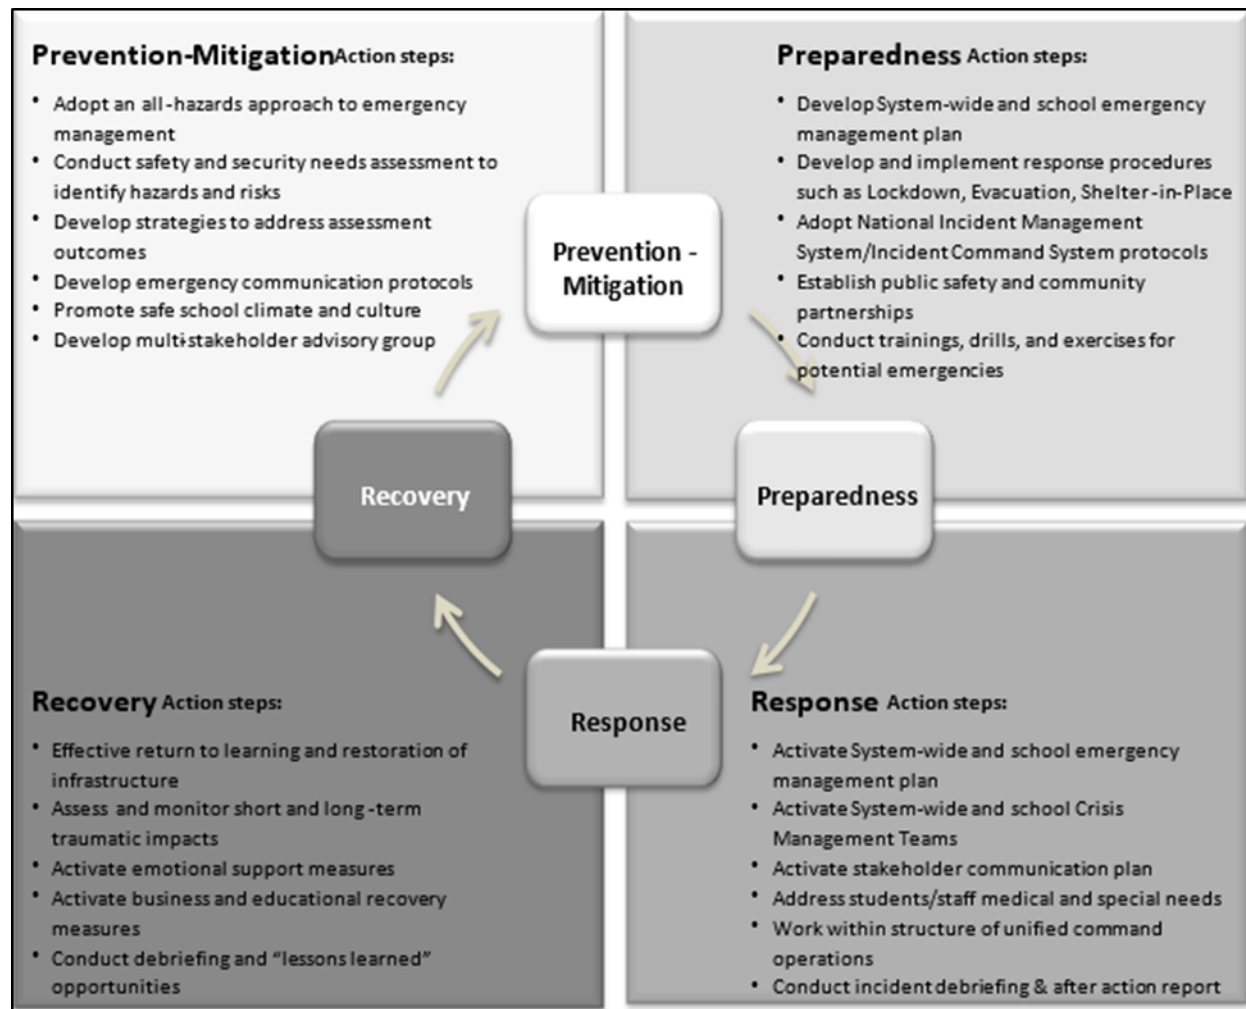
Prevention-Mitigation Action steps:

- Adopt an all-hazards approach to emergency management
- Conduct safety and security needs assessment to identify hazards and risks
- Develop strategies to address assessment outcomes
- Develop emergency communication protocols
- Promote safe school climate and culture
- Develop multi-stakeholder advisory group

Preparedness Action steps:

- Develop System-wide and school emergency management plan
- Develop and implement response procedures such as Lockdown, Evacuation, Shelter-in-Place
- Adopt National Incident Management System/Incident Command System protocols
- Establish public safety and community partnerships
- Conduct trainings, drills, and exercises for potential emergencies

Prevention - Mitigation

Recovery

Preparedness

Response

Recovery Action steps:

- Effective return to learning and restoration of infrastructure
- Assess and monitor short and long-term traumatic impacts
- Activate emotional support measures
- Activate business and educational recovery measures
- Conduct debriefing and "lessons learned" opportunities

Response Action steps:

- Activate System-wide and school emergency management plan
- Activate System-wide and school Crisis Management Teams
- Activate stakeholder communication plan
- Address students/staff medical and special needs
- Work within structure of unified command operations
- Conduct incident debriefing & after action report